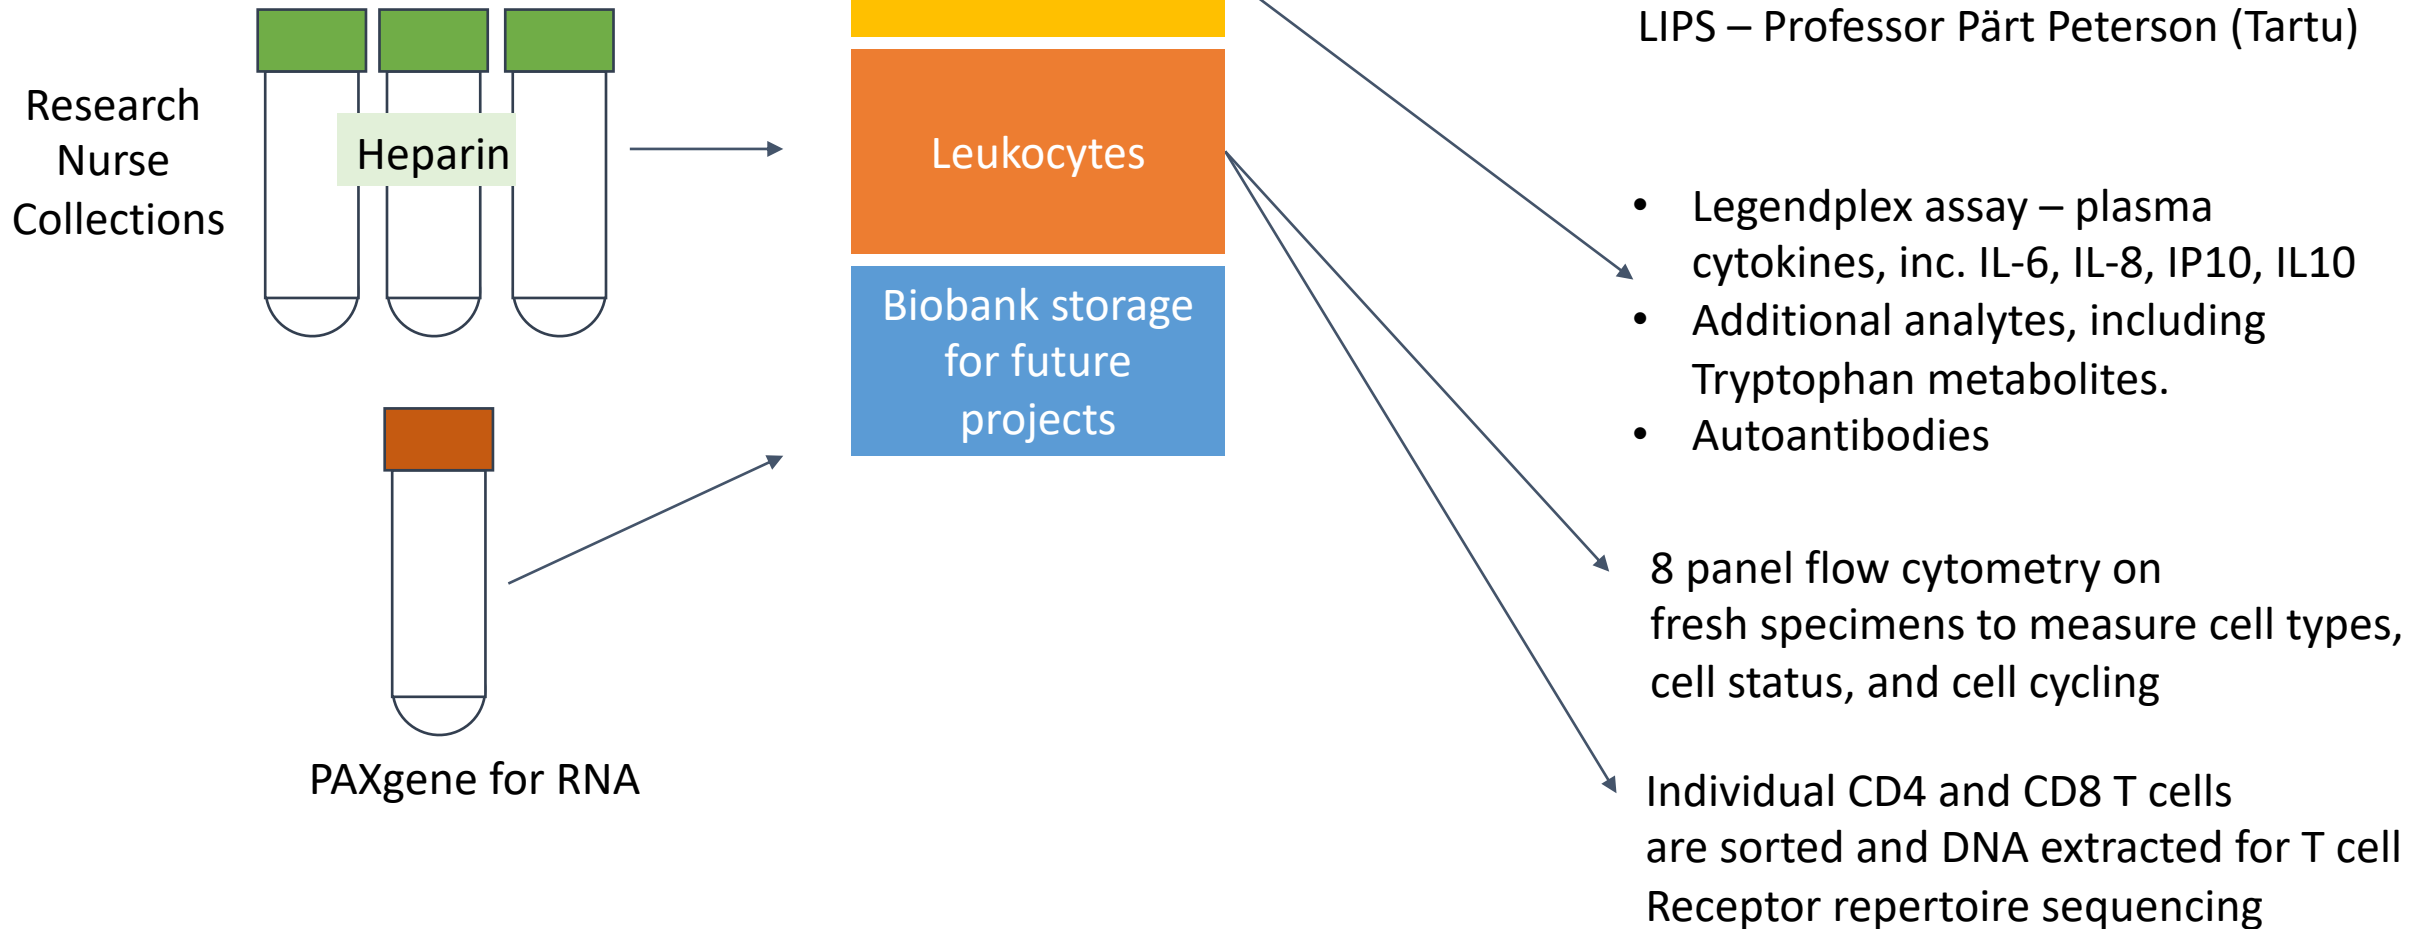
Research Nurse Collections

Heparin

Leukocytes

Biobank storage for future projects

PAXgene for RNA

LIPS – Professor Pärt Peterson (Tartu)

• Legendplex assay – plasma cytokines, inc. IL-6, IL-8, IP10, IL10
• Additional analytes, including Tryptophan metabolites.
• Autoantibodies

8 panel flow cytometry on fresh specimens to measure cell types, cell status, and cell cycling

Individual CD4 and CD8 T cells are sorted and DNA extracted for T cell Receptor repertoire sequencing